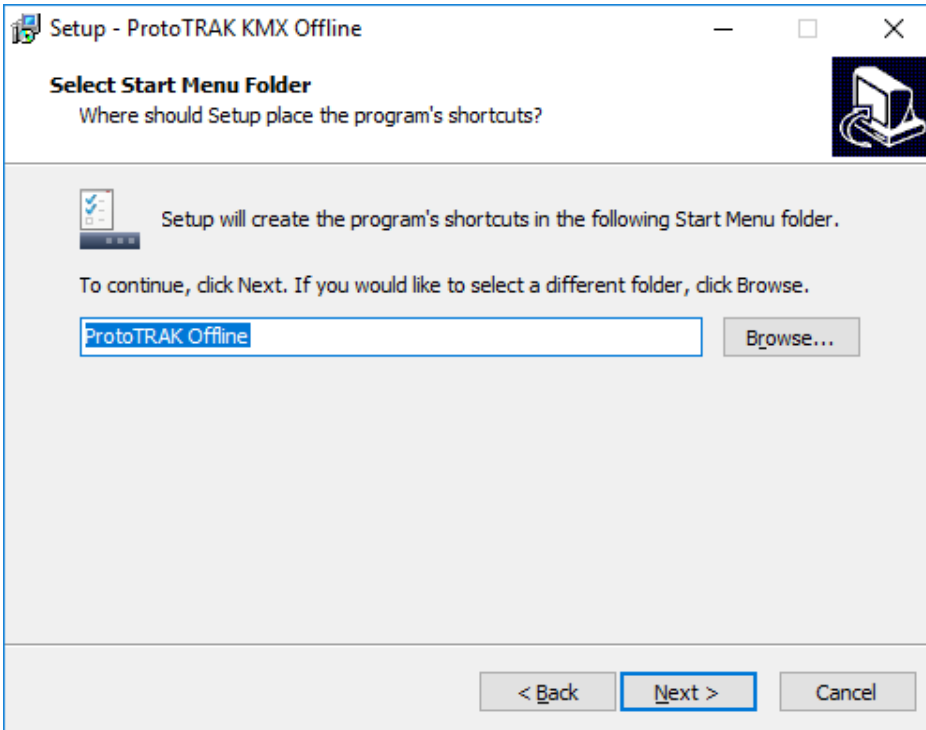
Setup - ProtoTRAK KMX Offline

Select Start Menu Folder
Where should Setup place the program's shortcuts?

Setup will create the program's shortcuts in the following Start Menu folder.

To continue, click Next. If you would like to select a different folder, click Browse.

ProtoTRAK Offline

Browse...

< Back

Next >

Cancel